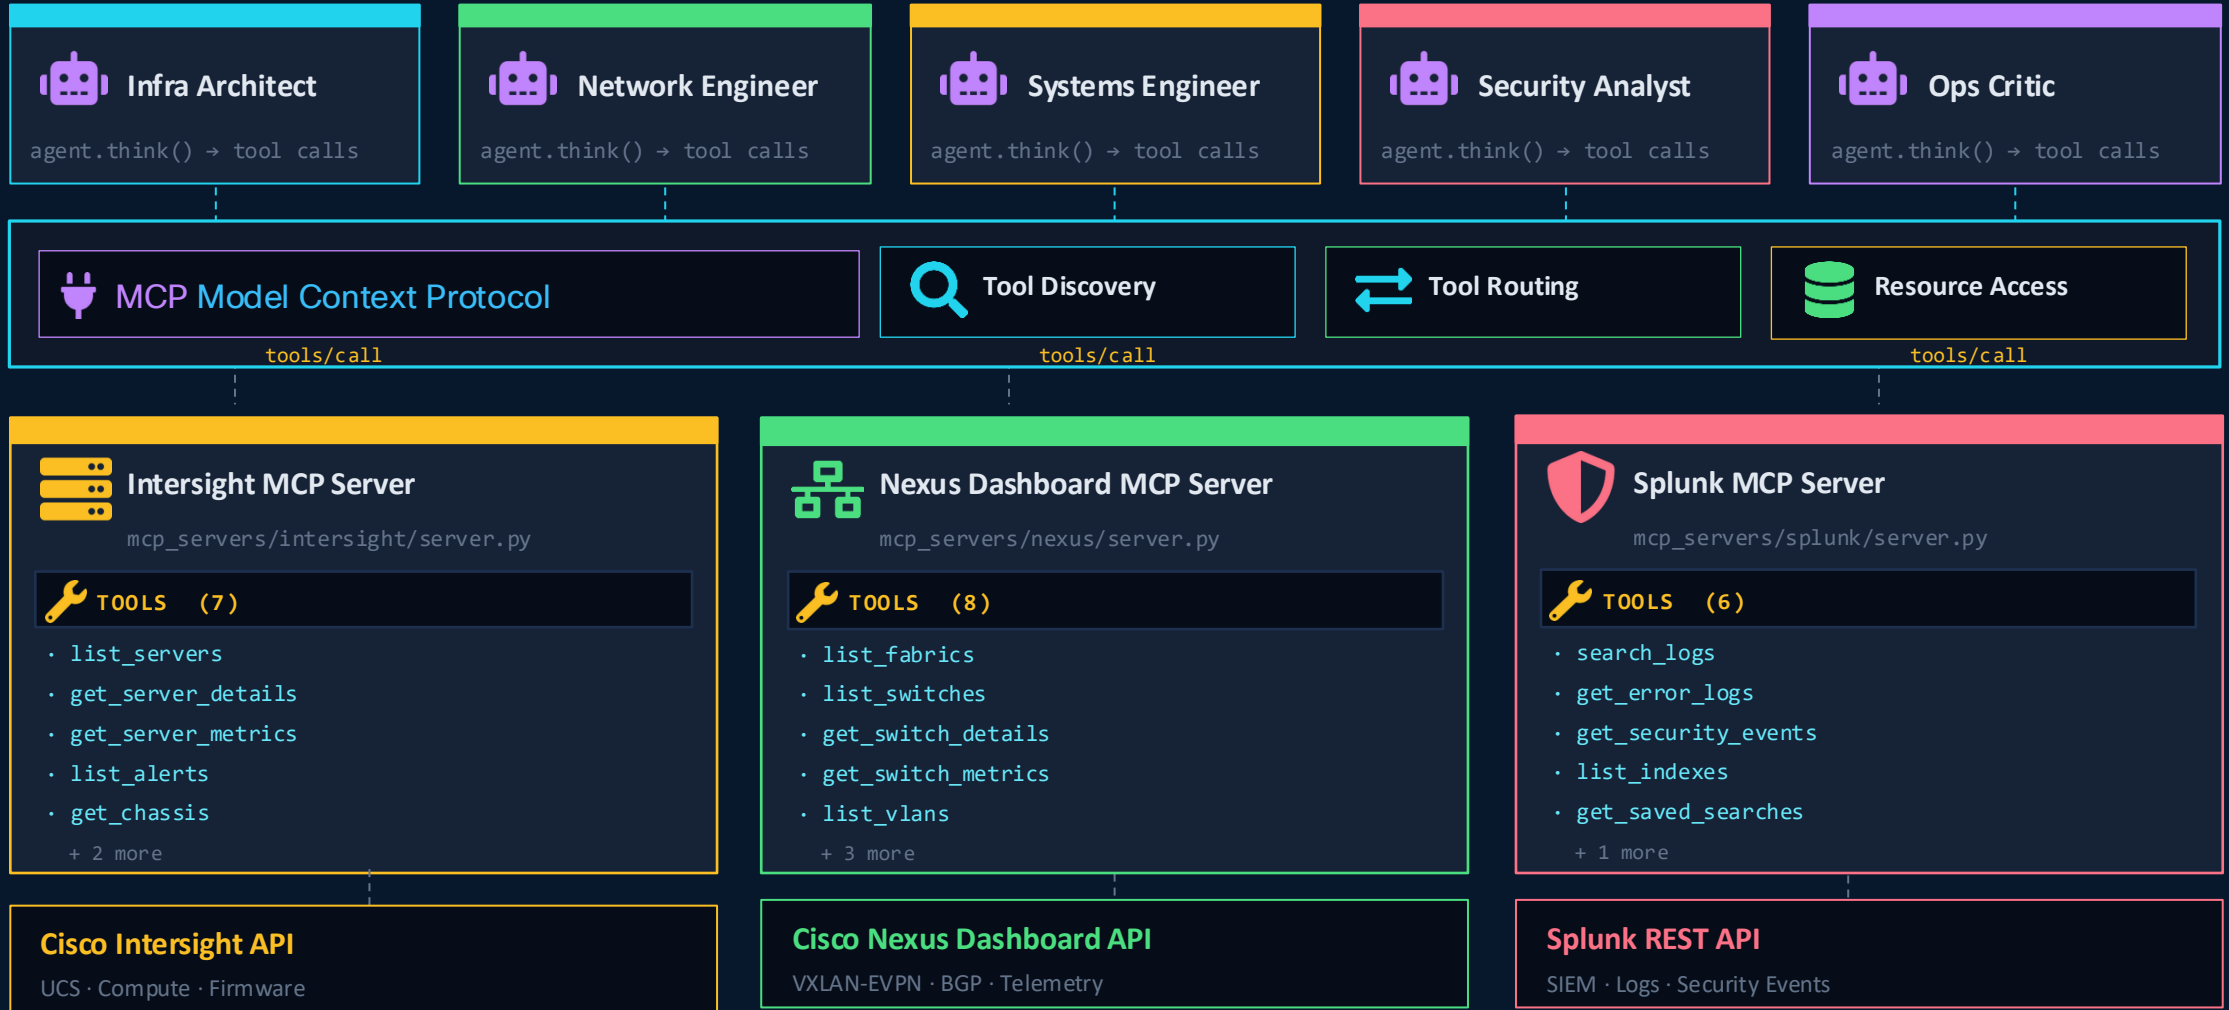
Infra Architect

agent.think() → tool calls

Network Engineer

agent.think() → tool calls

Systems Engineer

agent.think() → tool calls

Security Analyst

agent.think() → tool calls

Ops Critic

agent.think() → tool calls

MCP Model Context Protocol

Tool Discovery

Tool Routing

Resource Access

tools/call

tools/call

tools/call

Intersight MCP Server

mcp_servers/intersight/server.py

TOOLS (7)

· list_servers
· get_server_details
· get_server_metrics
· list_alerts
· get_chassis
+ 2 more

Nexus Dashboard MCP Server

mcp_servers/nexus/server.py

TOOLS (8)

· list_fabrics
· list_switches
· get_switch_details
· get_switch_metrics
· list_vlans
+ 3 more

Splunk MCP Server

mcp_servers/splunk/server.py

TOOLS (6)

· search_logs
· get_error_logs
· get_security_events
· list_indexes
· get_saved_searches
+ 1 more

Cisco Intersight API

UCS · Compute · Firmware

Cisco Nexus Dashboard API

VXLAN-EVPN · BGP · Telemetry

Splunk REST API

SIEM · Logs · Security Events